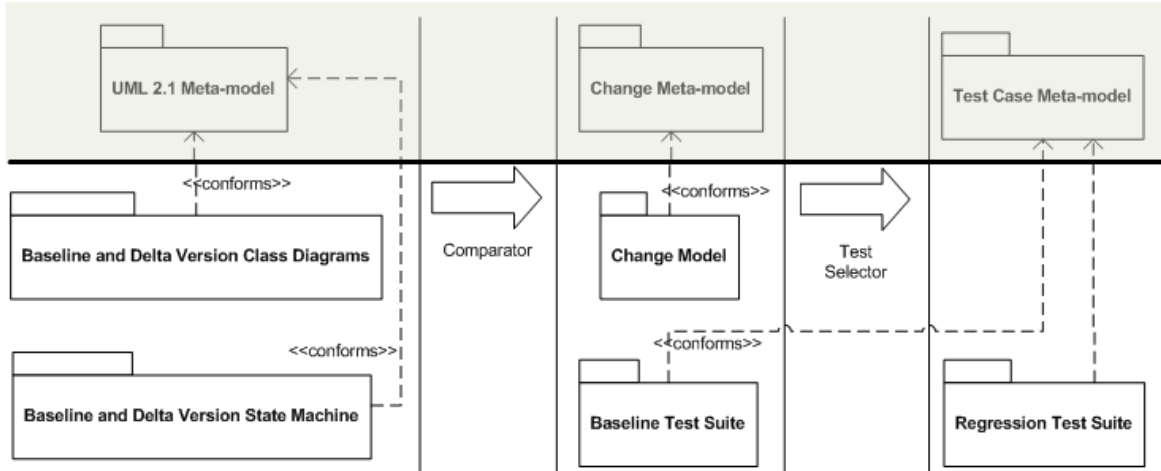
UML 2.1 Meta-model

Change Meta-model

Test Case Meta-model

<<conforms>>

Baseline and Delta Version Class Diagrams

Comparator

<<conforms>>

Change Model

Test Selector

<<conforms>>

<<conforms>>

Baseline and Delta Version State Machine

Baseline Test Suite

Regression Test Suite